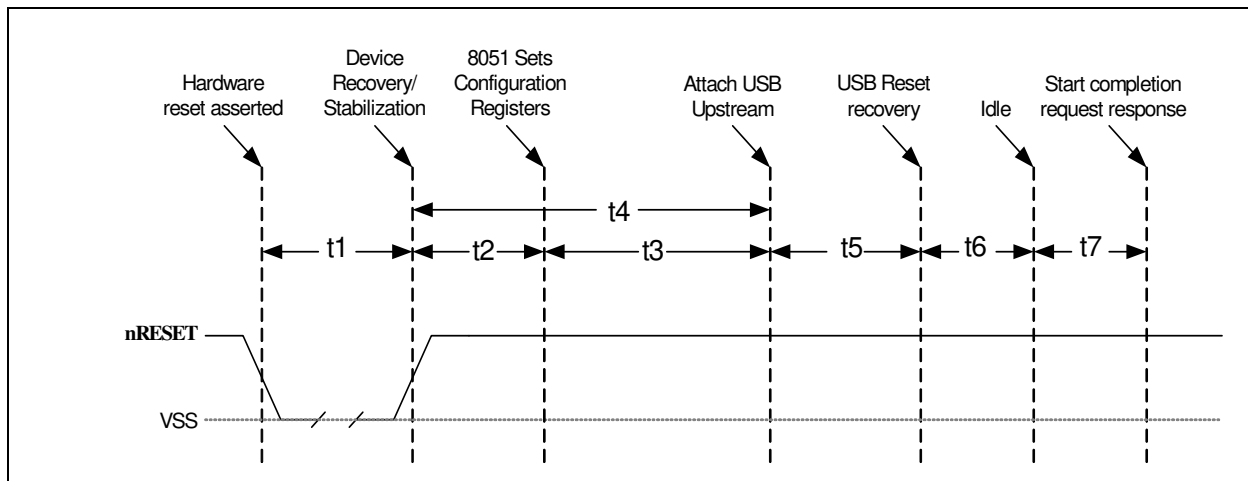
Hardware reset asserted

Device Recovery/ Stabilization

8051 Sets Configuration Registers

Attach USB Upstream

USB Reset recovery

Idle

Start completion request response

t4

t1

t2

t3

t5

t6

t7

nRESET

VSS